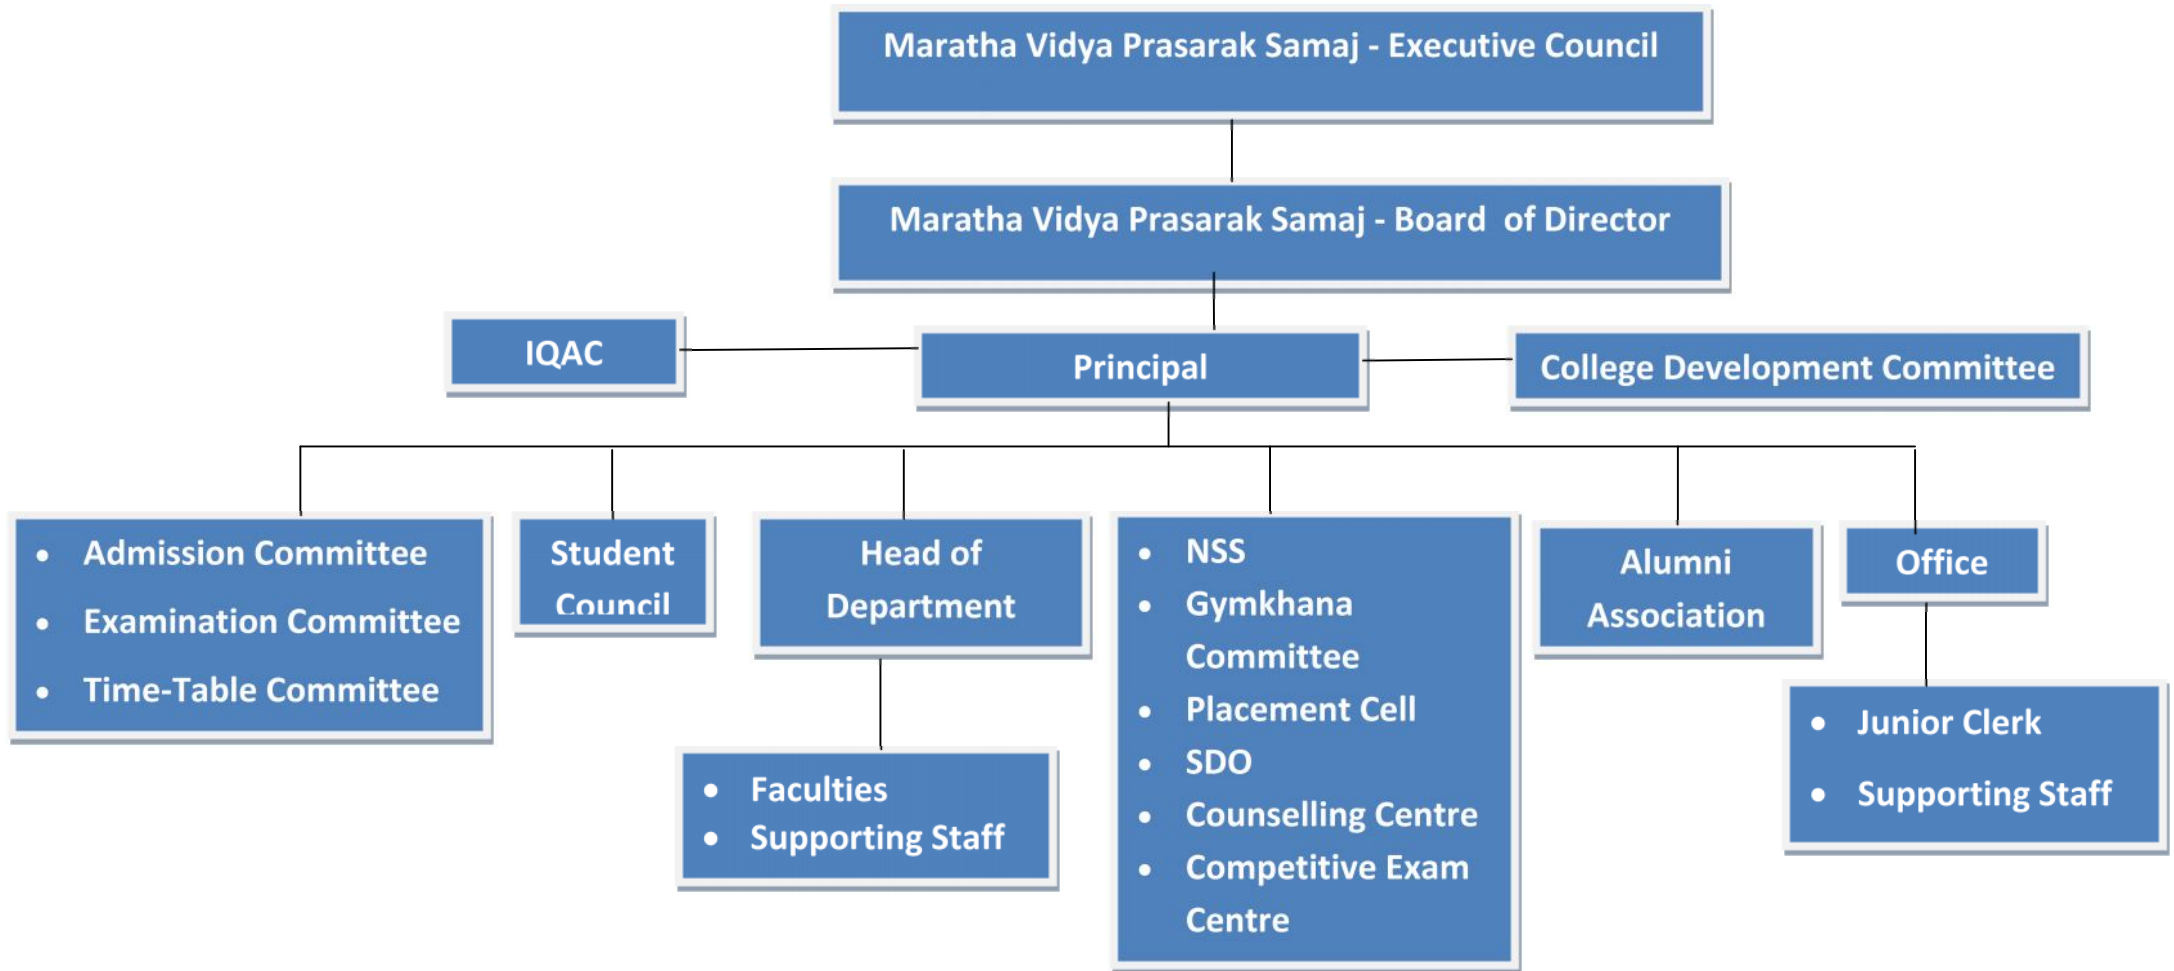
Maratha Vidya Prasarak Samaj - Executive Council

Maratha Vidya Prasarak Samaj - Board of Director

IQAC

Principal

College Development Committee

- Admission Committee
- Examination Committee
- Time-Table Committee

Student Council

Head of Department

- Faculties
- Supporting Staff

- NSS
- Gymkhana Committee
- Placement Cell
- SDO
- Counselling Centre
- Competitive Exam Centre

Alumni Association

Office

- Junior Clerk
- Supporting Staff